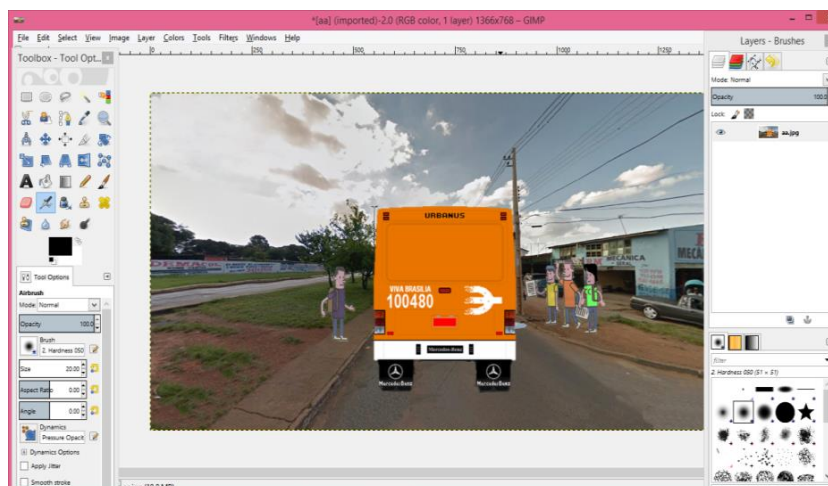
*[aa] (imported)-2.0 (RGB color, 1 layer) 1366x768 – GIMP

File Edit Select View Image Layer Colors Tools Filters Windows Help

Toolbox - Tool Opt...

Layers - Brushes

Mode: Normal

Opacity 100.0

Lock:

aa.jpg

Tool Options

Airbrush

Mode: Normal

Opacity 100.0

Brush

2. Hardness 050

Size 20.00

Aspect Ratio 0.00

Angle 0.00

Dynamics

Pressure Opacity

Dynamics Options

Apply Jitter

Smooth stroke

URBANUS

VIVA BRASILIA

100480

MECANICA

filter

2. Hardness 050 (51 × 51)